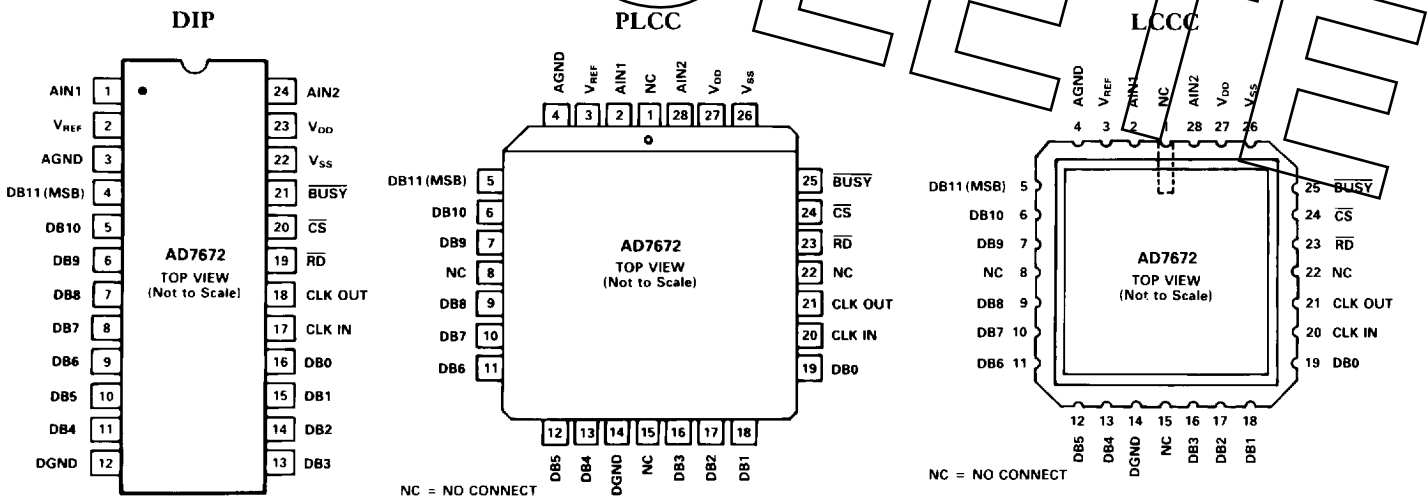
DIP

AIN1 1
$V_{REF}$ 2
AGND 3
DB11 (MSB) 4
DB10 5
DB9 6
DB8 7
DB7 8
DB6 9
DB5 10
DB4 11
DGND 12

24 AIN2
23 $V_{DD}$
22 $V_{SS}$
21 $\overline{BUSY}$
20 $\overline{CS}$
19 $\overline{RD}$
18 CLK OUT
17 CLK IN
16 DB0
15 DB1
14 DB2
13 DB3

AD7672
TOP VIEW
(Not to Scale)

PLCC

AGND 4
$V_{REF}$ 3
AIN1 2
NC 1
AIN2 28
$V_{DD}$ 27
$V_{SS}$ 26

DB11 (MSB) 5
DB10 6
DB9 7
NC 8
DB8 9
DB7 10
DB6 11

25 $\overline{BUSY}$
24 $\overline{CS}$
23 $\overline{RD}$
22 NC
21 CLK OUT
20 CLK IN
19 DB0

AD7672
TOP VIEW
(Not to Scale)

12 DB5
13 DB4
14 DGND
15 NC
16 DB3
17 DB2
18 DB1

NC = NO CONNECT

LCCC

AGND 4
$V_{REF}$ 3
AIN1 2
NC 1
AIN2 28
$V_{DD}$ 27
$V_{SS}$ 26

DB11 (MSB) 5
DB10 6
DB9 7
NC 8
DB8 9
DB7 10
DB6 11

25 $\overline{BUSY}$
24 $\overline{CS}$
23 $\overline{RD}$
22 NC
21 CLK OUT
20 CLK IN
19 DB0

AD7672
TOP VIEW
(Not to Scale)

12 DB5
13 DB4
14 DGND
15 NC
16 DB3
17 DB2
18 DB1

NC = NO CONNECT